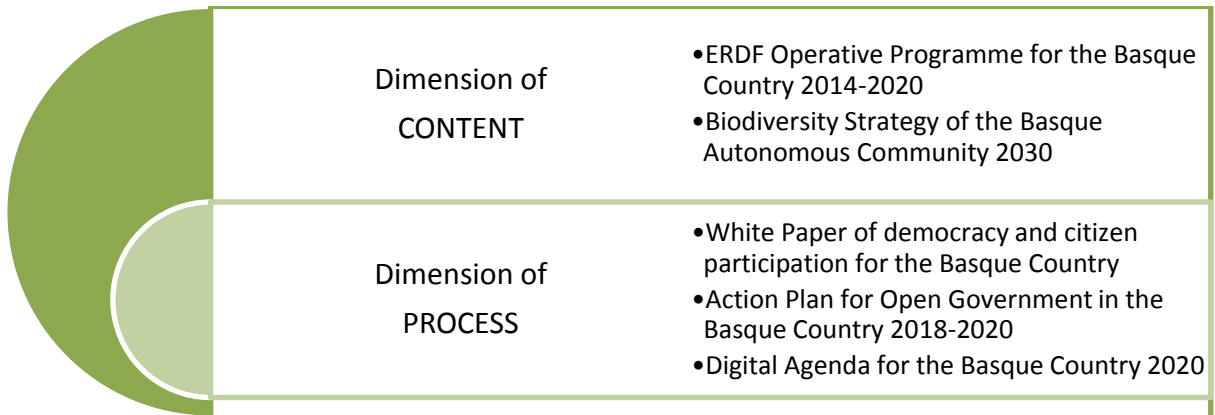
Dimension of CONTENT

•ERDF Operative Programme for the Basque Country 2014-2020
•Biodiversity Strategy of the Basque Autonomous Community 2030

Dimension of PROCESS

•White Paper of democracy and citizen participation for the Basque Country
•Action Plan for Open Government in the Basque Country 2018-2020
•Digital Agenda for the Basque Country 2020